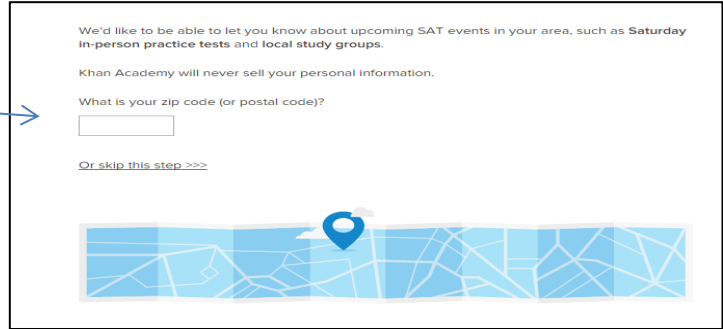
We'd like to be able to let you know about upcoming SAT events in your area, such as Saturday in-person practice tests and local study groups.

Khan Academy will never sell your personal information.

What is your zip code (or postal code)?

Or skip this step >>>